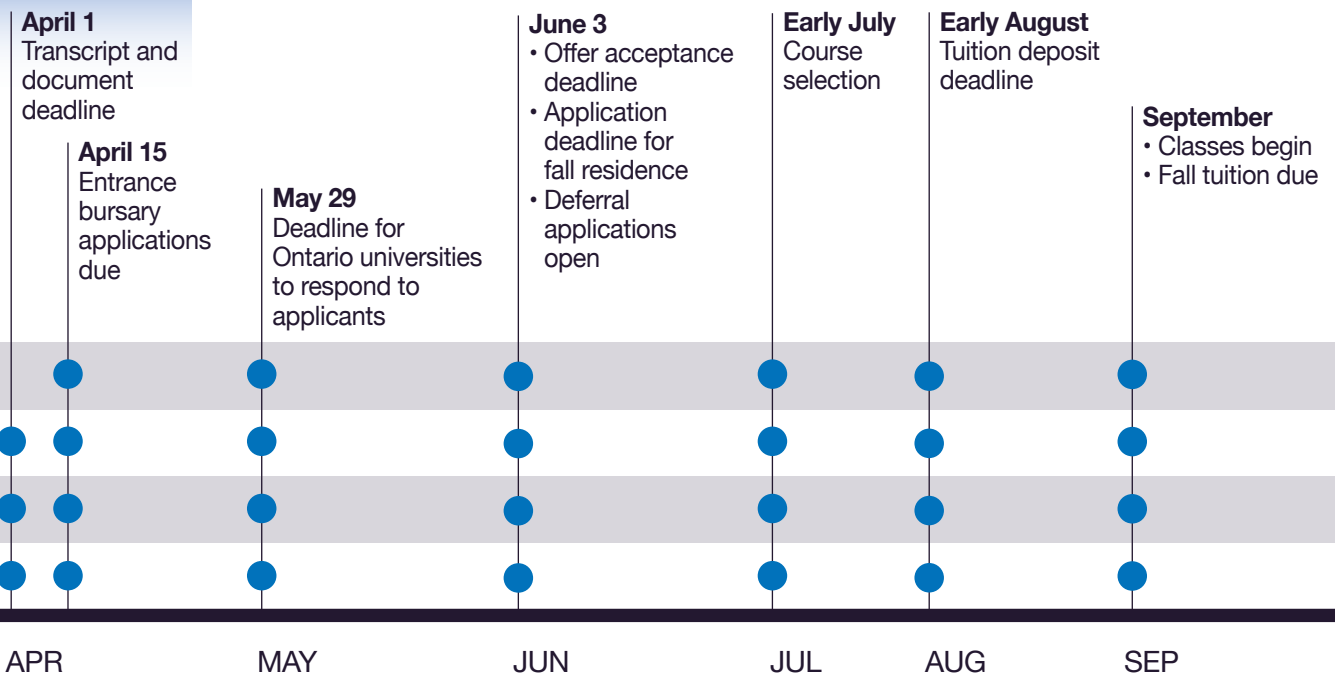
**April 1**
Transcript and document deadline

**April 15**
Entrance bursary applications due

**May 29**
Deadline for Ontario universities to respond to applicants

**June 3**
• Offer acceptance deadline
• Application deadline for fall residence
• Deferral applications open

**Early July**
Course selection

**Early August**
Tuition deposit deadline

**September**
• Classes begin
• Fall tuition due

APR MAY JUN JUL AUG SEP